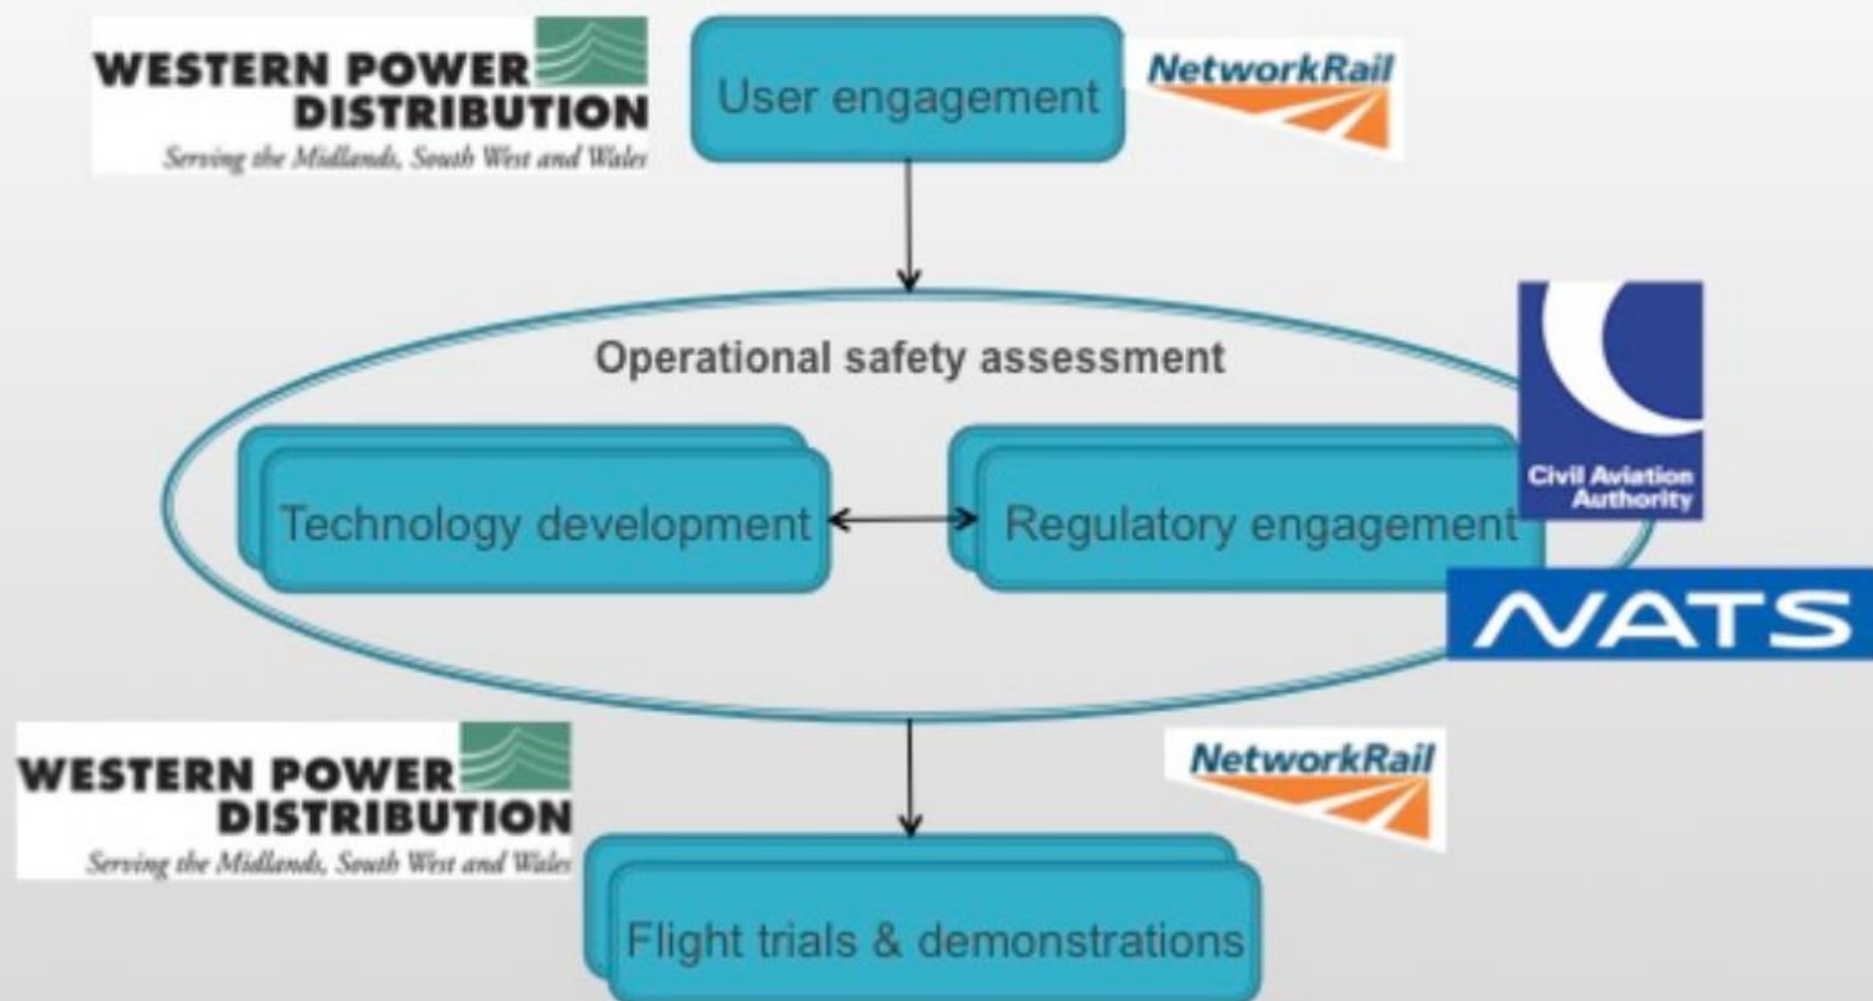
WESTERN POWER DISTRIBUTION
Serving the Midlands, South West and Wales

User engagement

NetworkRail

Operational safety assessment

Civil Aviation Authority

Technology development

Regulatory engagement

NATS

WESTERN POWER DISTRIBUTION
Serving the Midlands, South West and Wales

NetworkRail

Flight trials & demonstrations